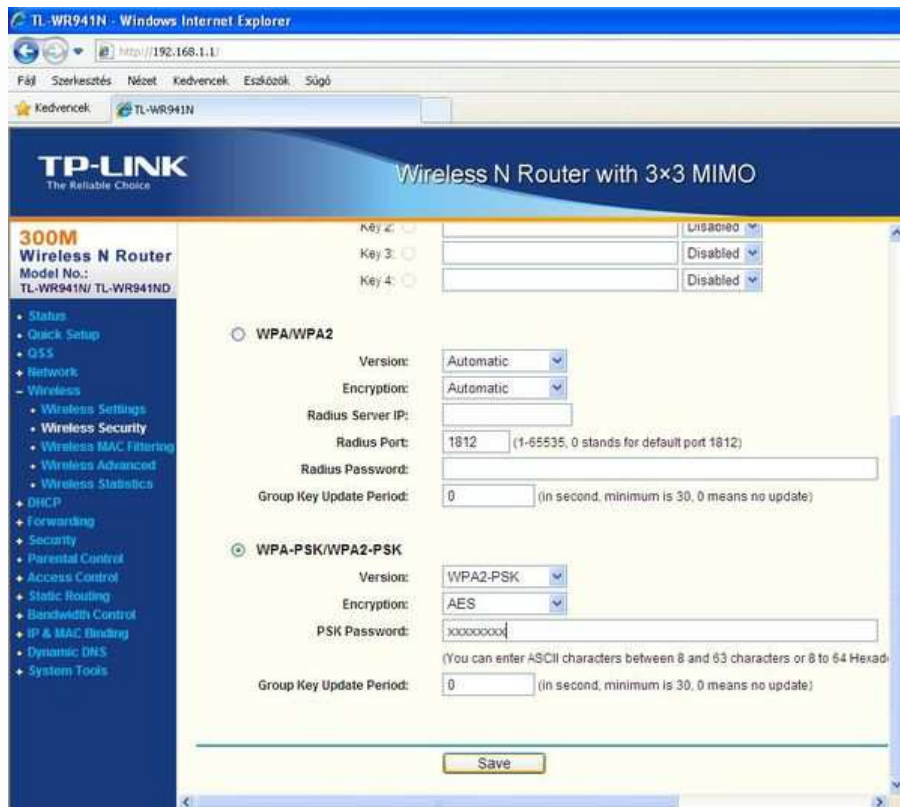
TL-WR941N - Windows Internet Explorer

http://192.168.1.1/

Fájl Szerkesztés Nézet Kedvencek Eszközök Súgó

Kedvencek TL-WR941N

TP-LINK
The Reliable Choice

Wireless N Router with 3×3 MIMO

300M
Wireless N Router
Model No.:
TL-WR941N/ TL-WR941ND

• Status
• Quick Setup
• QSS
+ Network
- Wireless
• Wireless Settings
• Wireless Security
• Wireless MAC Filtering
• Wireless Advanced
• Wireless Statistics
+ DHCP
+ Forwarding
+ Security
• Parental Control
+ Access Control
+ Static Routing
+ Bandwidth Control
+ IP & MAC Binding
• Dynamic DNS
+ System Tools

Key 2: Disabled
Key 3: Disabled
Key 4: Disabled

WPA/WPA2

Version: Automatic
Encryption: Automatic
Radius Server IP:
Radius Port: 1812 (1-65535, 0 stands for default port 1812)
Radius Password:
Group Key Update Period: 0 (in second, minimum is 30, 0 means no update)

WPA-PSK/WPA2-PSK

Version: WPA2-PSK
Encryption: AES
PSK Password: xxxxxxxx
(You can enter ASCII characters between 8 and 63 characters or 8 to 64 Hexad
Group Key Update Period: 0 (in second, minimum is 30, 0 means no update)

Save